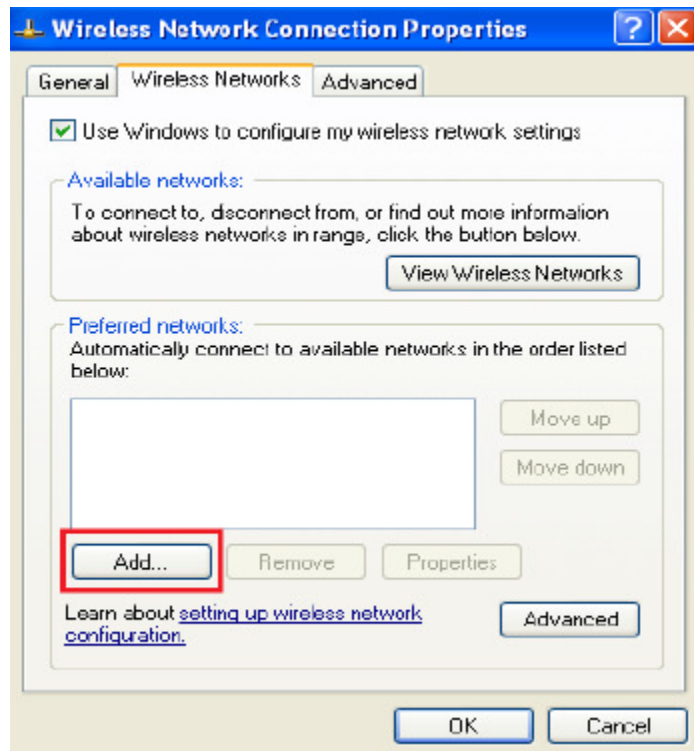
Wireless Network Connection Properties

General | Wireless Networks | Advanced

Use Windows to configure my wireless network settings

Available networks:
To connect to, disconnect from, or find out more information about wireless networks in range, click the button below.

View Wireless Networks

Preferred networks:
Automatically connect to available networks in the order listed below:

Move up
Move down

Add... | Remove | Properties

Learn about setting up wireless network configuration.

Advanced

OK | Cancel